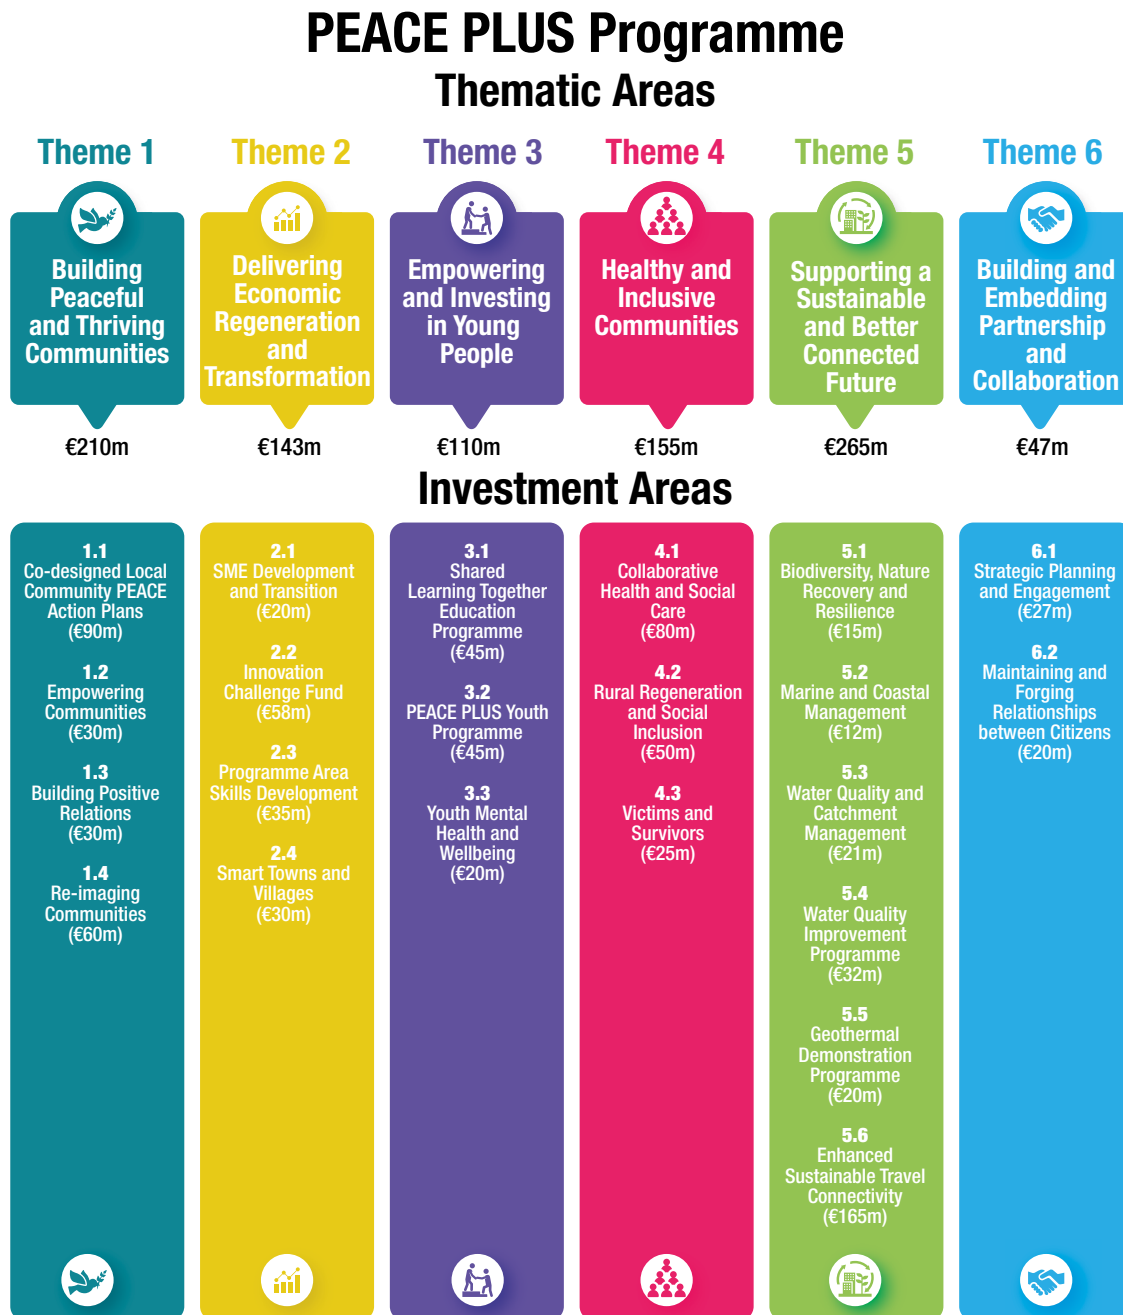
PEACE PLUS Programme
Thematic Areas

Theme 1
Building Peaceful and Thriving Communities
€210m

Theme 2
Delivering Economic Regeneration and Transformation
€143m

Theme 3
Empowering and Investing in Young People
€110m

Theme 4
Healthy and Inclusive Communities
€155m

Theme 5
Supporting a Sustainable and Better Connected Future
€265m

Theme 6
Building and Embedding Partnership and Collaboration
€47m

Investment Areas

1.1
Co-designed Local Community PEACE Action Plans
(€90m)

1.2
Empowering Communities
(€30m)

1.3
Building Positive Relations
(€30m)

1.4
Re-imaging Communities
(€60m)

2.1
SME Development and Transition
(€20m)

2.2
Innovation Challenge Fund
(€58m)

2.3
Programme Area Skills Development
(€35m)

2.4
Smart Towns and Villages
(€30m)

3.1
Shared Learning Together Education Programme
(€45m)

3.2
PEACE PLUS Youth Programme
(€45m)

3.3
Youth Mental Health and Wellbeing
(€20m)

4.1
Collaborative Health and Social Care
(€80m)

4.2
Rural Regeneration and Social Inclusion
(€50m)

4.3
Victims and Survivors
(€25m)

5.1
Biodiversity, Nature Recovery and Resilience
(€15m)

5.2
Marine and Coastal Management
(€12m)

5.3
Water Quality and Catchment Management
(€21m)

5.4
Water Quality Improvement Programme
(€32m)

5.5
Geothermal Demonstration Programme
(€20m)

5.6
Enhanced Sustainable Travel Connectivity
(€165m)

6.1
Strategic Planning and Engagement
(€27m)

6.2
Maintaining and Forging Relationships between Citizens
(€20m)